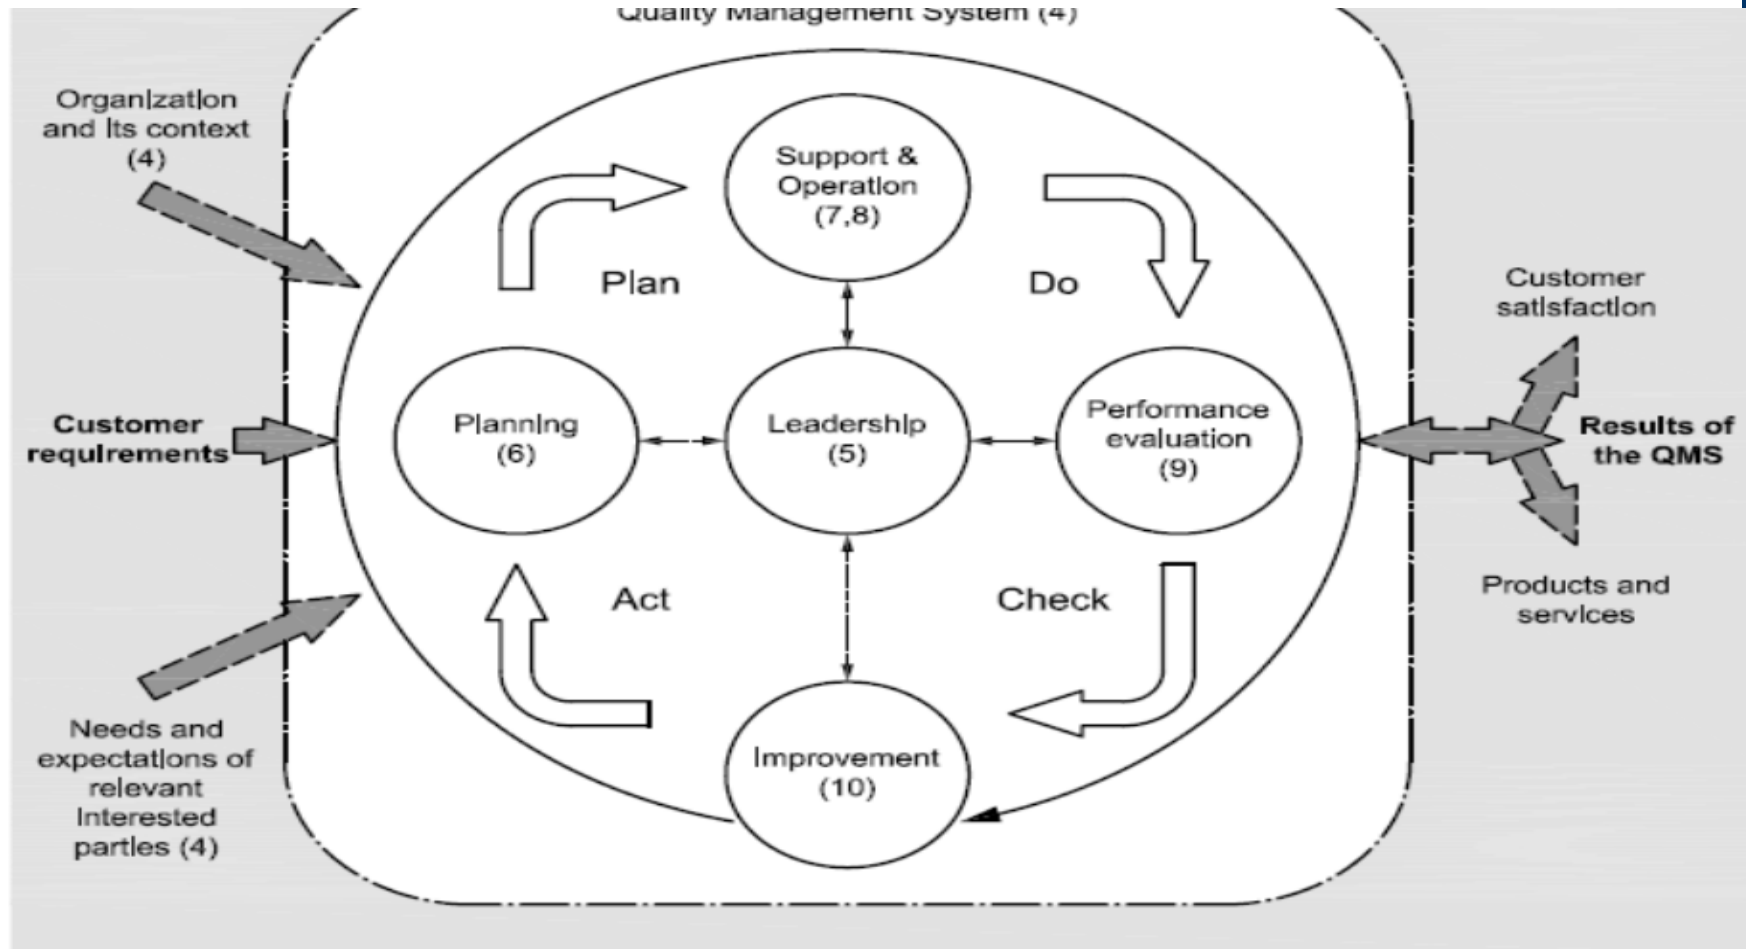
Quality Management System (4)

Organization and its context (4)

Customer requirements

Needs and expectations of relevant interested parties (4)

Support & Operation (7,8)

Plan

Do

Planning (6)

Leadership (5)

Performance evaluation (9)

Act

Check

Improvement (10)

Customer satisfaction

Results of the QMS

Products and services